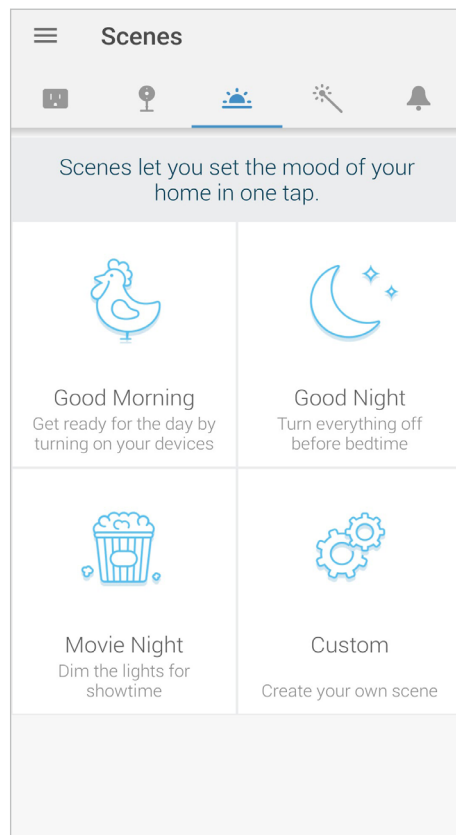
Scenes

Scenes let you set the mood of your home in one tap.

Good Morning
Get ready for the day by turning on your devices

Good Night
Turn everything off before bedtime

Movie Night
Dim the lights for showtime

Custom
Create your own scene